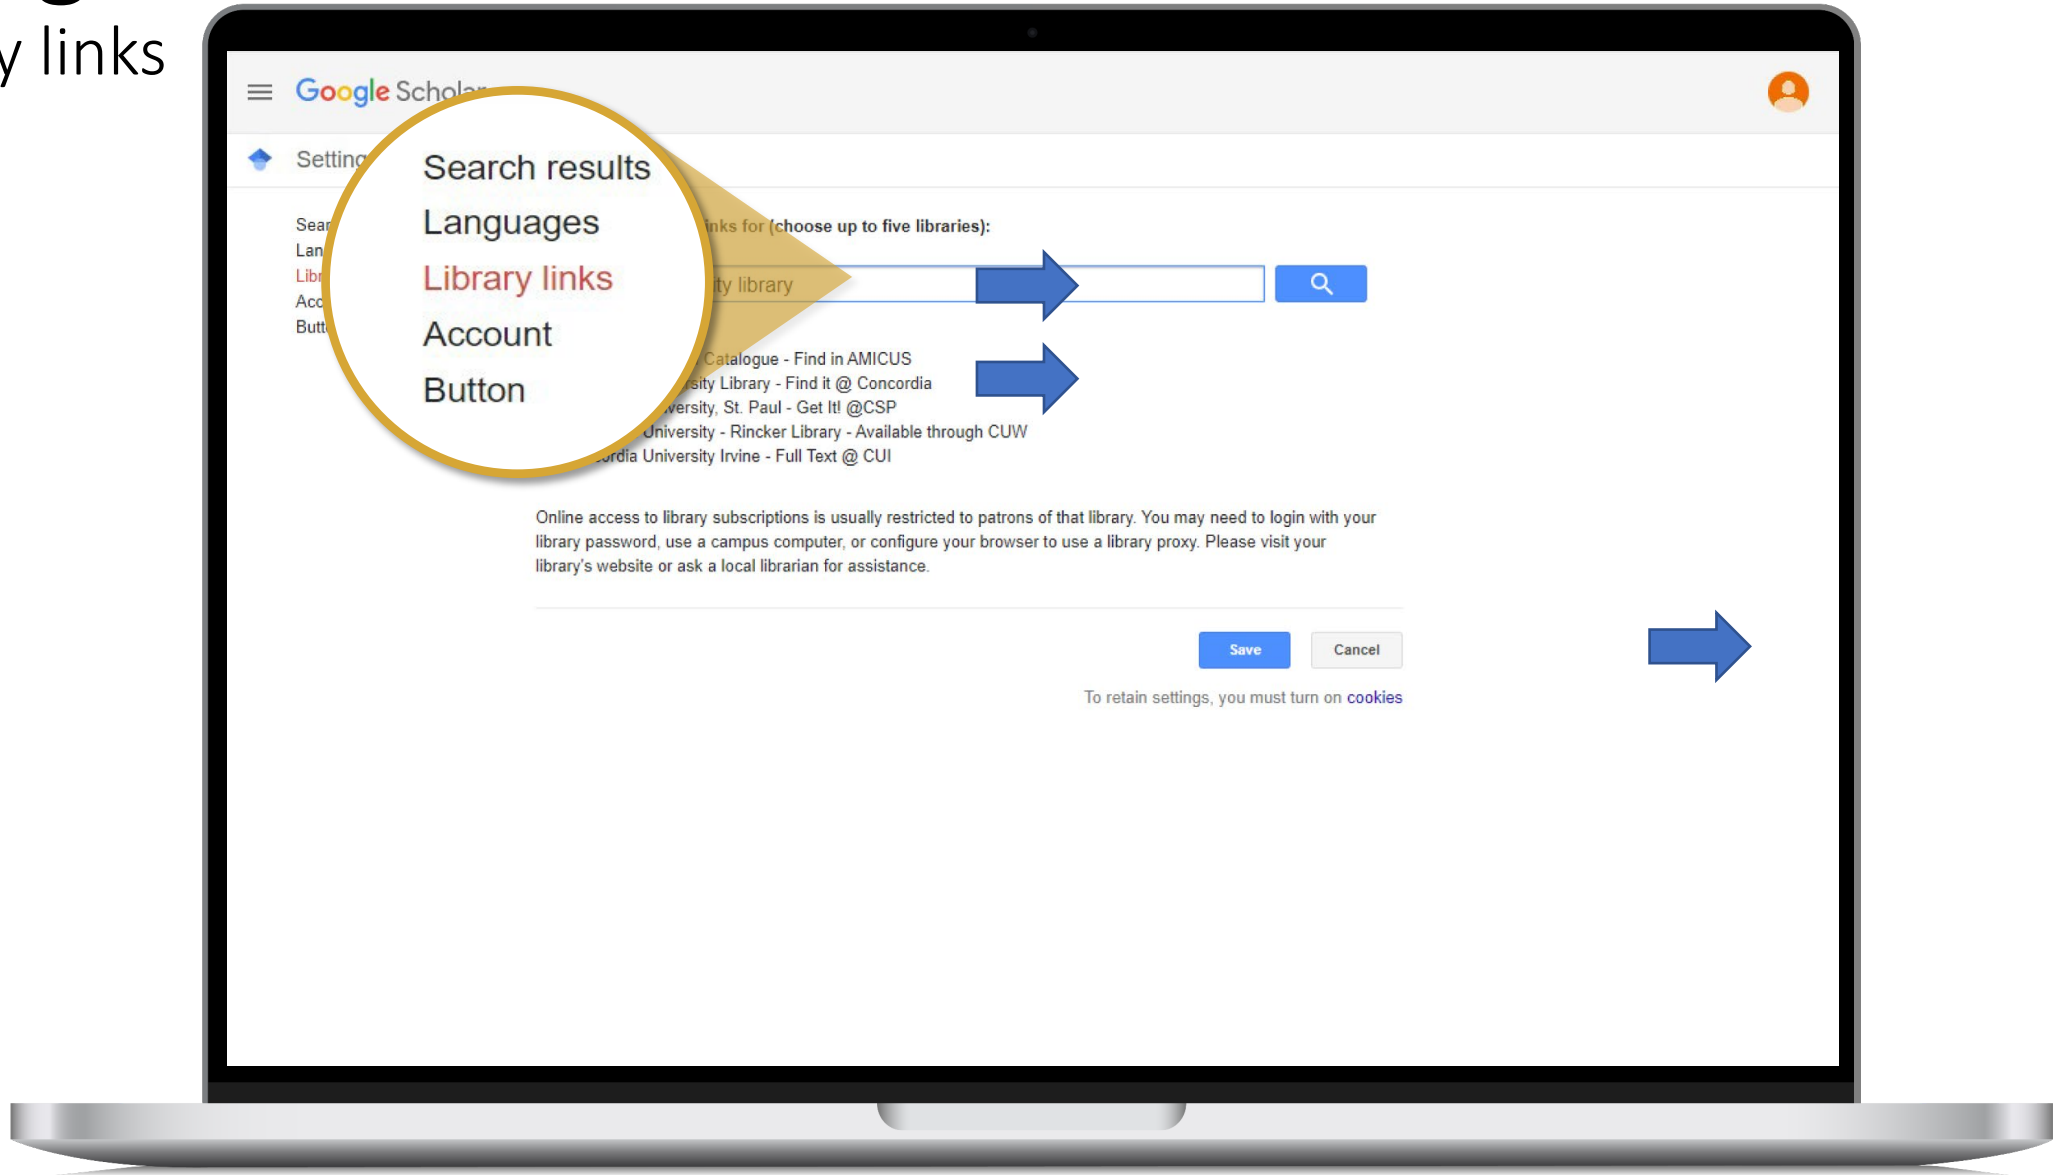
y links

Google Scholar

Settings

Sear
Lan
Libr
Acc
Butt

Search results
Languages
Library links
Account
Button

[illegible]nks for (choose up to five libraries):

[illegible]ty library

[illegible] Catalogue - Find in AMICUS
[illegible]sity Library - Find it @ Concordia
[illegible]versity, St. Paul - Get It! @CSP
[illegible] University - Rincker Library - Available through CUW
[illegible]ordia University Irvine - Full Text @ CUI

Online access to library subscriptions is usually restricted to patrons of that library. You may need to login with your library password, use a campus computer, or configure your browser to use a library proxy. Please visit your library's website or ask a local librarian for assistance.

Save
Cancel

To retain settings, you must turn on cookies